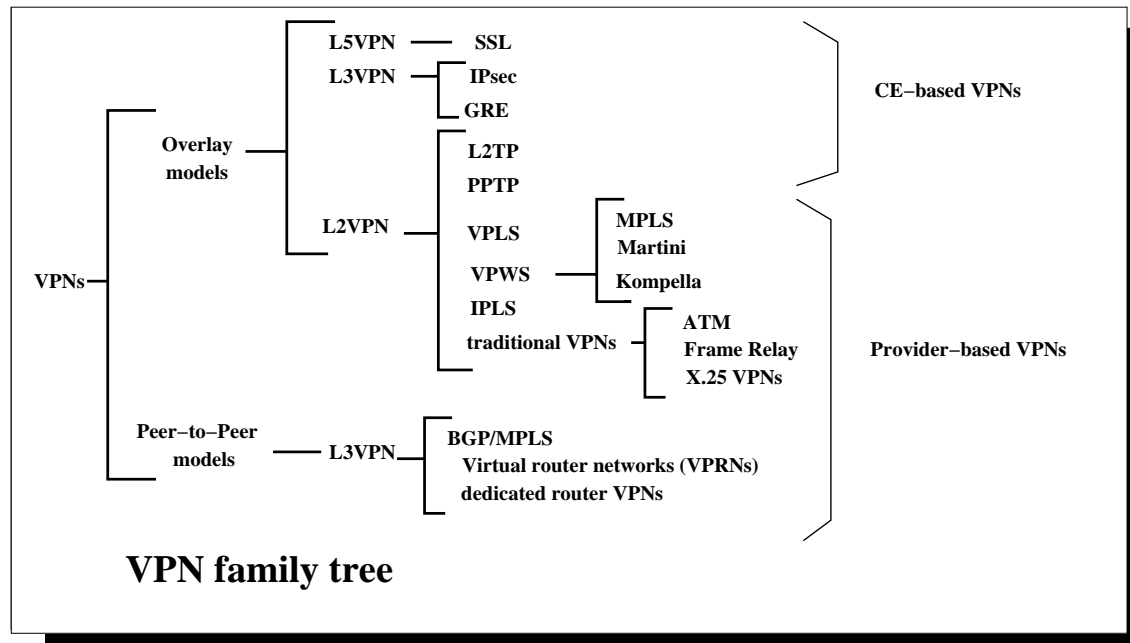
VPNs

Overlay models

L5VPN

SSL

L3VPN

IPsec

GRE

L2VPN

L2TP

PPTP

VPLS

VPWS

MPLS

Martini

Kompella

IPLS

traditional VPNs

ATM

Frame Relay

X.25 VPNs

Peer−to−Peer models

L3VPN

BGP/MPLS

Virtual router networks (VPRNs)

dedicated router VPNs

CE−based VPNs

Provider−based VPNs

VPN family tree